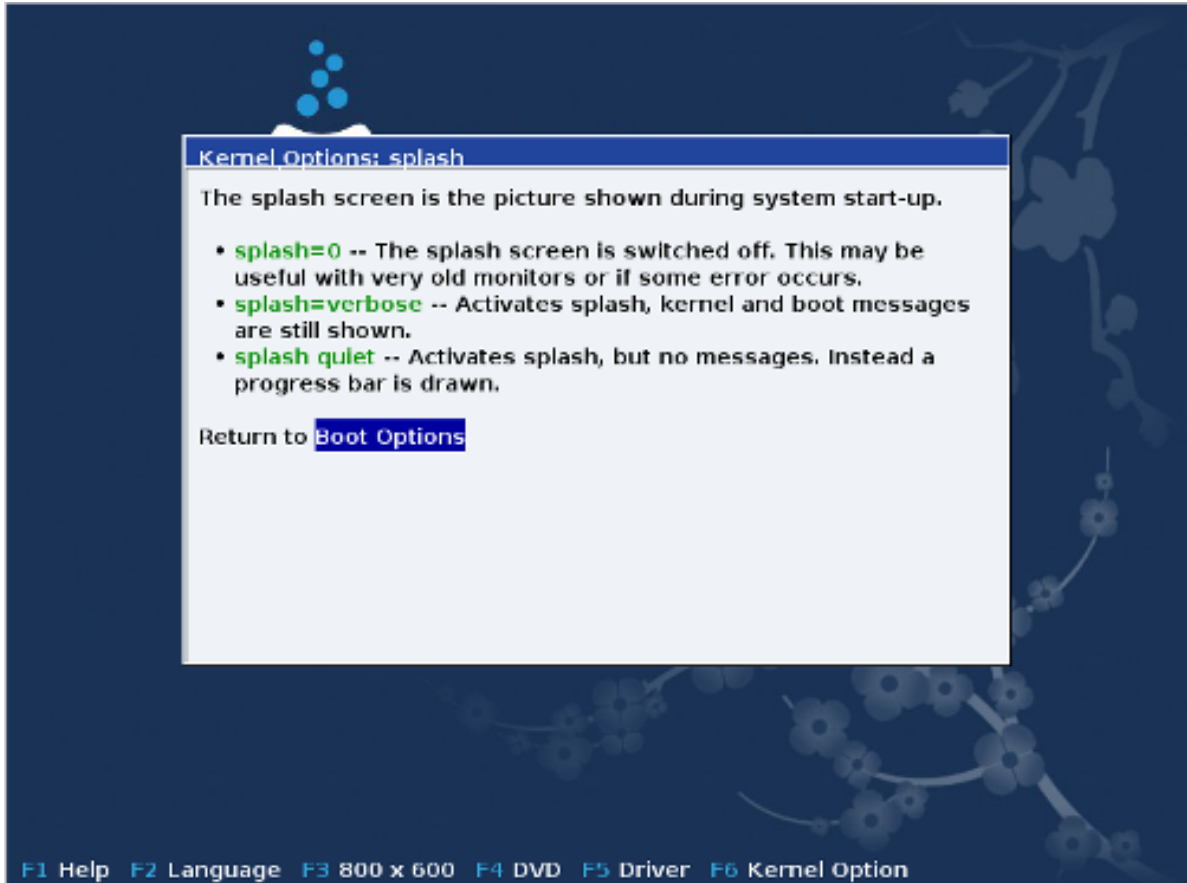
Kernel Options: splash

The splash screen is the picture shown during system start-up.

• splash=0 -- The splash screen is switched off. This may be useful with very old monitors or if some error occurs.
• splash=verbose -- Activates splash, kernel and boot messages are still shown.
• splash quiet -- Activates splash, but no messages. Instead a progress bar is drawn.

Return to Boot Options

F1 Help F2 Language F3 800 x 600 F4 DVD F5 Driver F6 Kernel Option